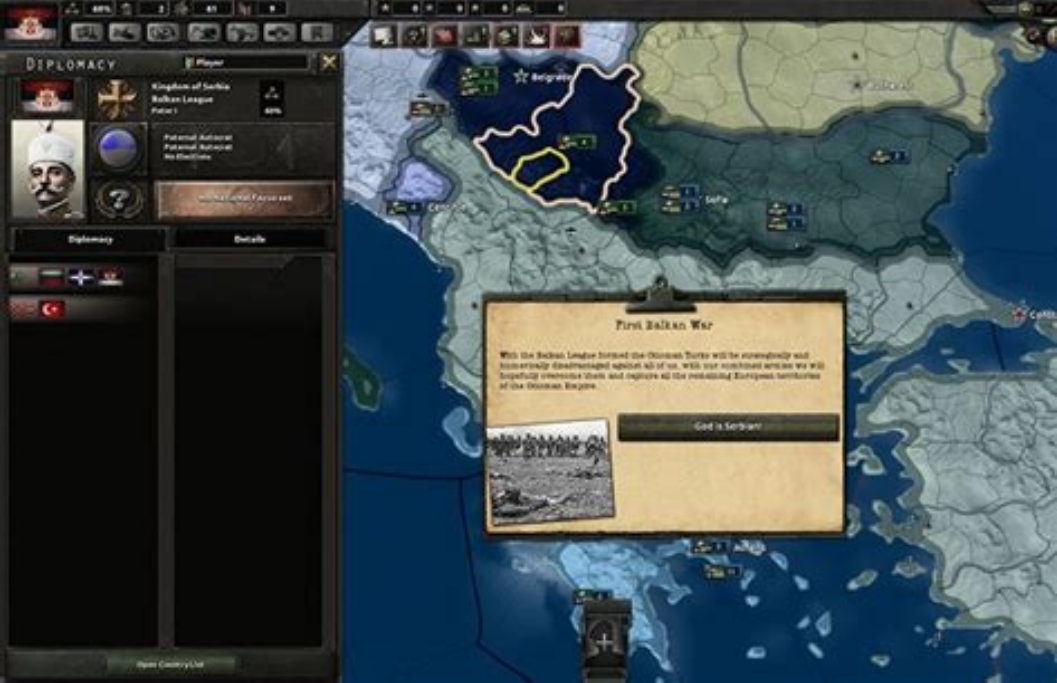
DIPLOMACY
Player
Kingdom of Serbia
Balkan League
Paternal Autocrat
Paternal Autocrat
No Elections
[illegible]
Diplomacy
Details
Open Country List
Belgrade
Sofia
First Balkan War
With the Balkan League formed the Ottoman Turks will be strategically and numerically disadvantaged against all of us, with our combined armies we will hopefully overcome them and capture all the remaining European territories of the Ottoman Empire.
God is Serbian!